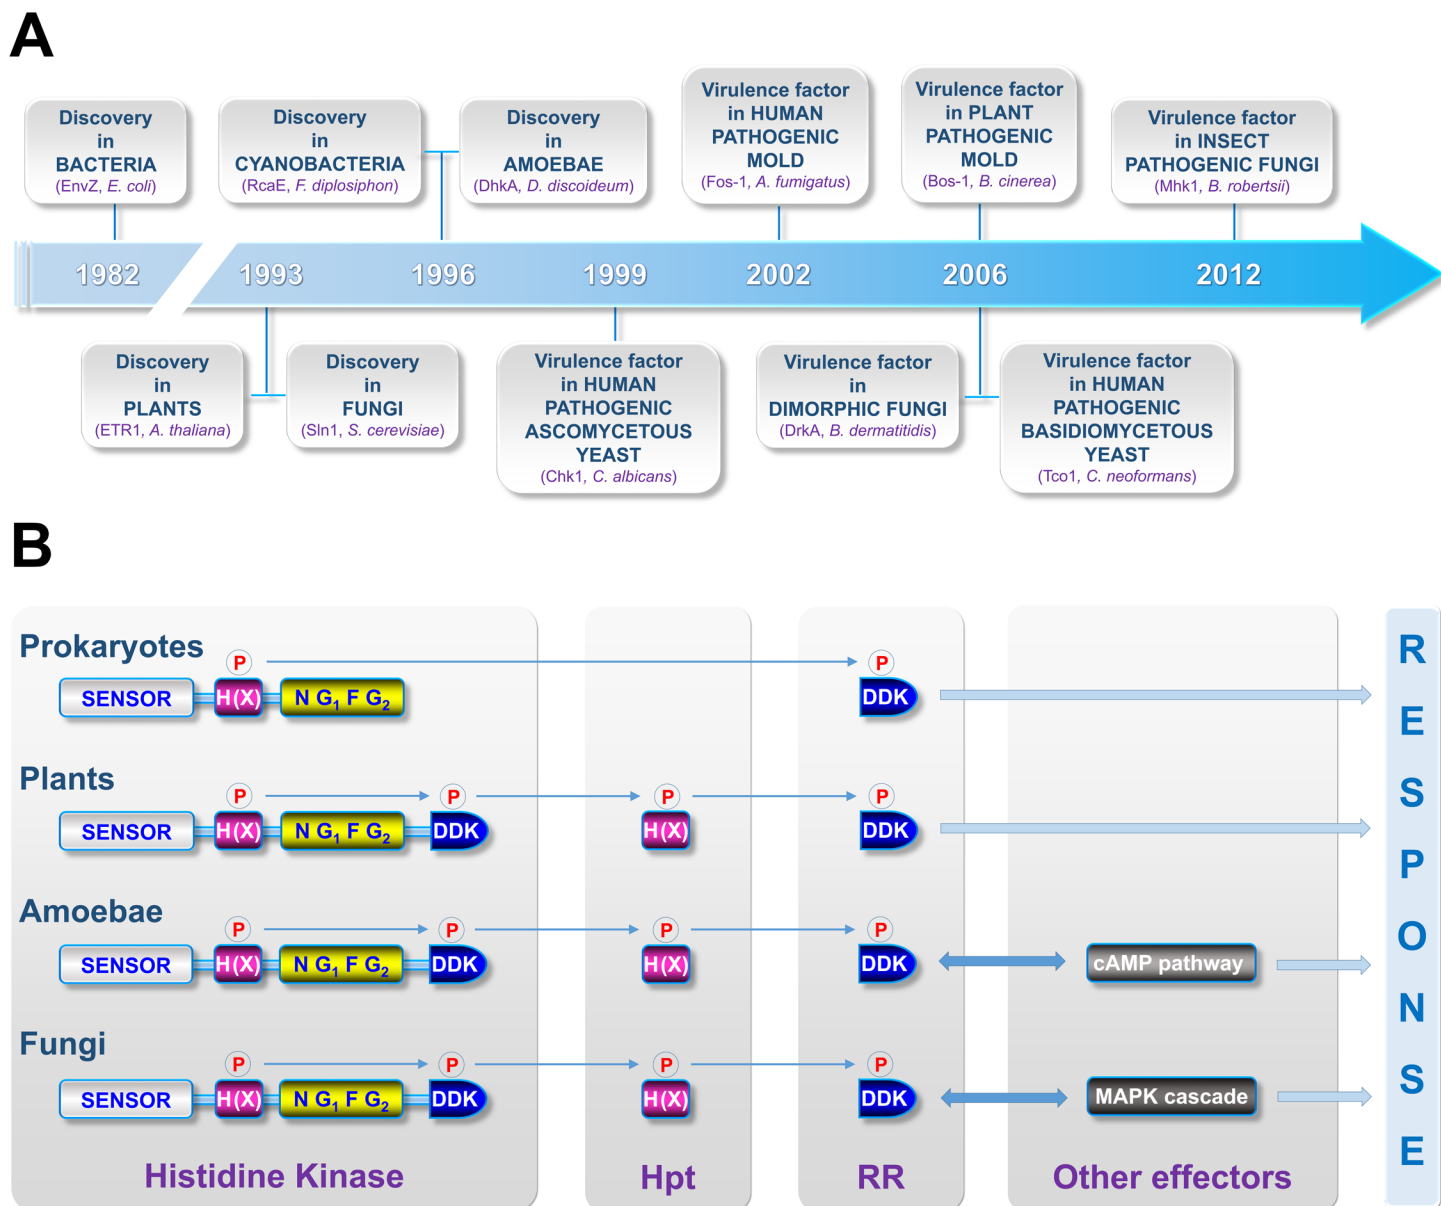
A

Discovery in BACTERIA (EnvZ, E. coli)

Discovery in CYANOBACTERIA (RcaE, F. diplosiphon)

Discovery in AMOEBAE (DhkA, D. discoideum)

Virulence factor in HUMAN PATHOGENIC MOLD (Fos-1, A. fumigatus)

Virulence factor in PLANT PATHOGENIC MOLD (Bos-1, B. cinerea)

Virulence factor in INSECT PATHOGENIC FUNGI (Mhk1, B. robertsii)

1982 1993 1996 1999 2002 2006 2012

Discovery in PLANTS (ETR1, A. thaliana)

Discovery in FUNGI (Sln1, S. cerevisiae)

Virulence factor in HUMAN PATHOGENIC ASCOMYCETOUS YEAST (Chk1, C. albicans)

Virulence factor in DIMORPHIC FUNGI (DrkA, B. dermatitidis)

Virulence factor in HUMAN PATHOGENIC BASIDIOMYCETOUS YEAST (Tco1, C. neoformans)

B

Prokaryotes
P SENSOR H(X) N $G_1$ F $G_2$ P DDK

Plants
P SENSOR H(X) N $G_1$ F $G_2$ P DDK P H(X) P DDK

Amoebae
P SENSOR H(X) N $G_1$ F $G_2$ P DDK P H(X) P DDK cAMP pathway

Fungi
P SENSOR H(X) N $G_1$ F $G_2$ P DDK P H(X) P DDK MAPK cascade

Histidine Kinase Hpt RR Other effectors

RESPONSE